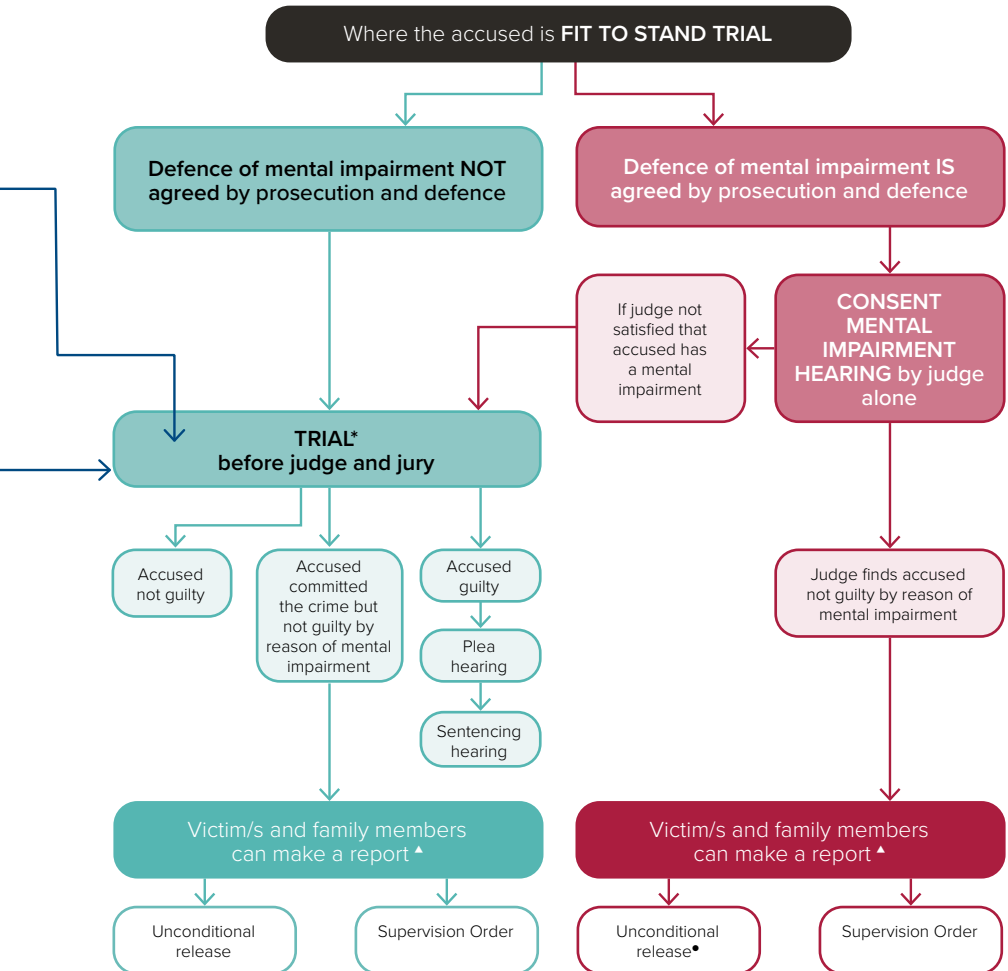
Where the accused is **FIT TO STAND TRIAL**

**Defence of mental impairment NOT agreed by prosecution and defence**

**Defence of mental impairment IS agreed by prosecution and defence**

If judge not satisfied that accused has a mental impairment

**CONSENT MENTAL IMPAIRMENT HEARING** by judge alone

**TRIAL*** **before judge and jury**

Accused not guilty

Accused committed the crime but not guilty by reason of mental impairment

Accused guilty

Plea hearing

Sentencing hearing

Judge finds accused not guilty by reason of mental impairment

Victim/s and family members can make a report ▲

Victim/s and family members can make a report ▲

Unconditional release

Supervision Order

Unconditional release●

Supervision Order